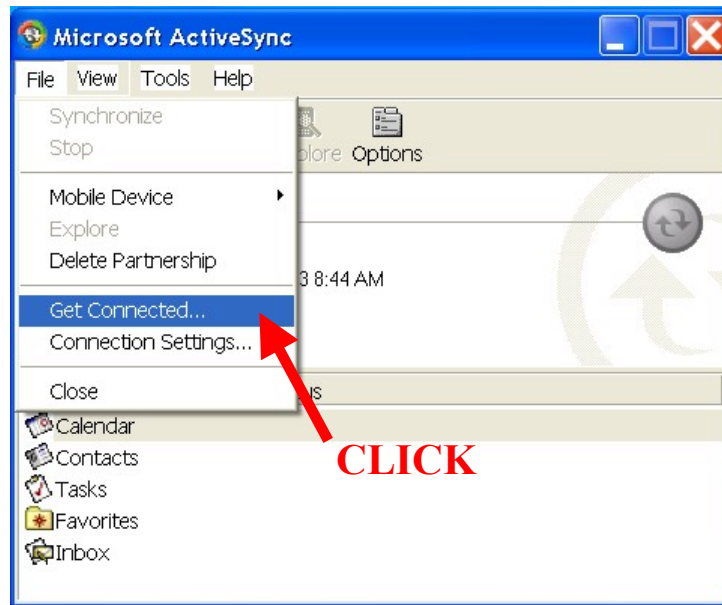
Microsoft ActiveSync

File View Tools Help

Synchronize
Stop

Mobile Device
Explore
Delete Partnership

Get Connected...
Connection Settings...

Close

plore Options

3 8:44 AM

us

Calendar
Contacts
Tasks
Favorites
Inbox

CLICK